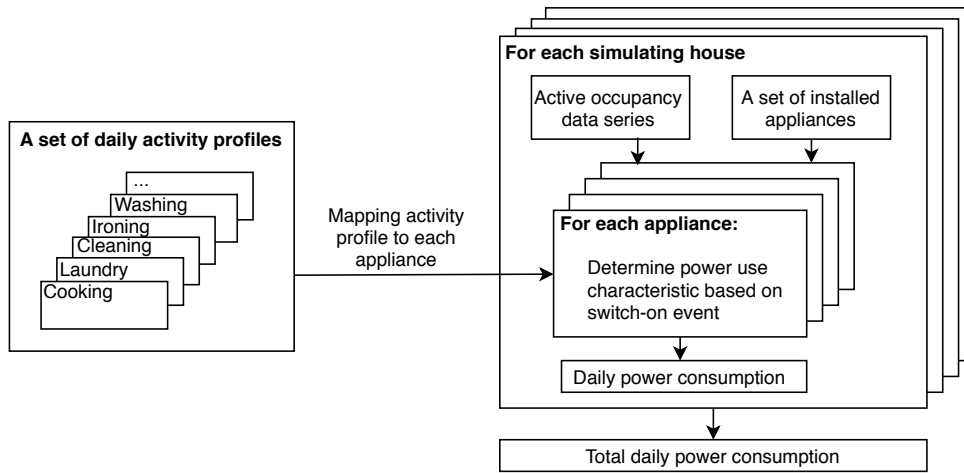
A set of daily activity profiles

...
Washing
Ironing
Cleaning
Laundry
Cooking

Mapping activity profile to each appliance

For each simulating house

Active occupancy data series

A set of installed appliances

For each appliance:

Determine power use characteristic based on switch-on event

Daily power consumption

Total daily power consumption